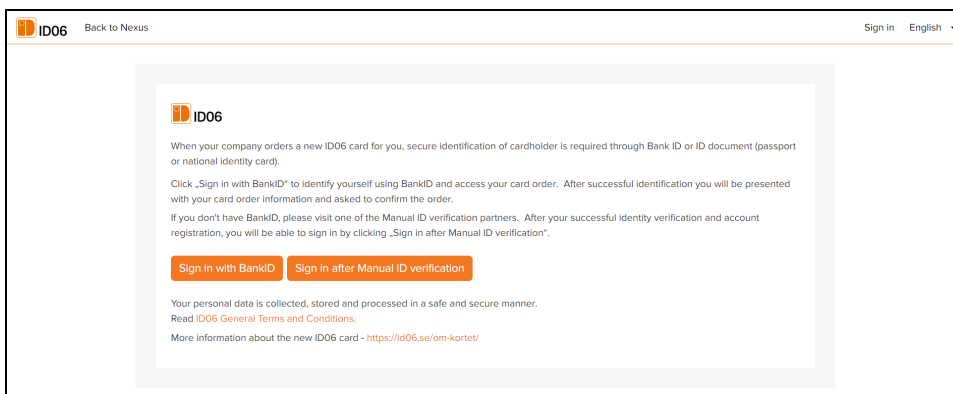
ID06 Back to Nexus Sign in English

ID06

When your company orders a new ID06 card for you, secure identification of cardholder is required through Bank ID or ID document (passport or national identity card).

Click „Sign in with BankID" to identify yourself using BankID and access your card order. After successful identification you will be presented with your card order information and asked to confirm the order.

If you don't have BankID, please visit one of the Manual ID verification partners. After your successful identity verification and account registration, you will be able to sign in by clicking „Sign in after Manual ID verification".

Sign in with BankID Sign in after Manual ID verification

Your personal data is collected, stored and processed in a safe and secure manner.
Read ID06 General Terms and Conditions.

More information about the new ID06 card - https://id06.se/om-kortet/